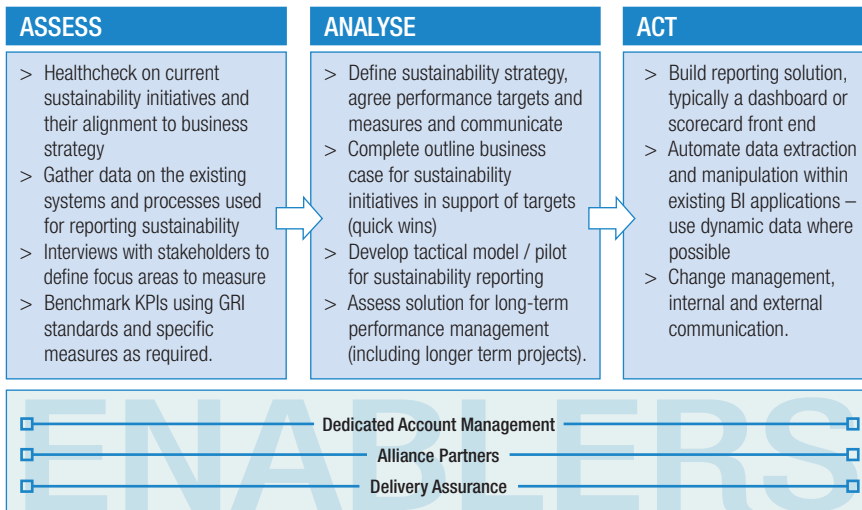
ASSESS

> Healthcheck on current sustainability initiatives and their alignment to business strategy
> Gather data on the existing systems and processes used for reporting sustainability
> Interviews with stakeholders to define focus areas to measure
> Benchmark KPIs using GRI standards and specific measures as required.

ANALYSE

> Define sustainability strategy, agree performance targets and measures and communicate
> Complete outline business case for sustainability initiatives in support of targets (quick wins)
> Develop tactical model / pilot for sustainability reporting
> Assess solution for long-term performance management (including longer term projects).

ACT

> Build reporting solution, typically a dashboard or scorecard front end
> Automate data extraction and manipulation within existing BI applications – use dynamic data where possible
> Change management, internal and external communication.

ENABLERS

Dedicated Account Management

Alliance Partners

Delivery Assurance